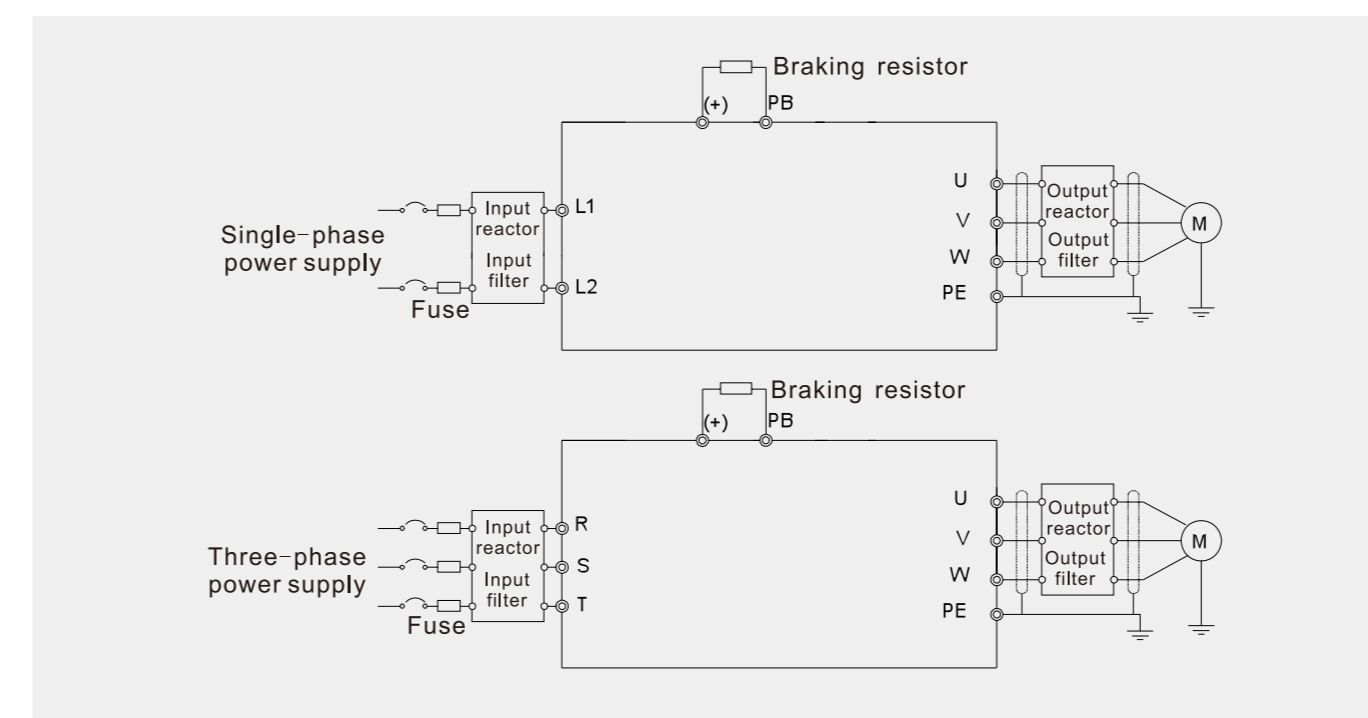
Braking resistor
(+)
PB
Single-phase power supply
Fuse
Input reactor
Input filter
L1
L2
U
V
W
PE
Output reactor
Output filter
M

Braking resistor
(+)
PB
Three-phase power supply
Fuse
Input reactor
Input filter
R
S
T
U
V
W
PE
Output reactor
Output filter
M